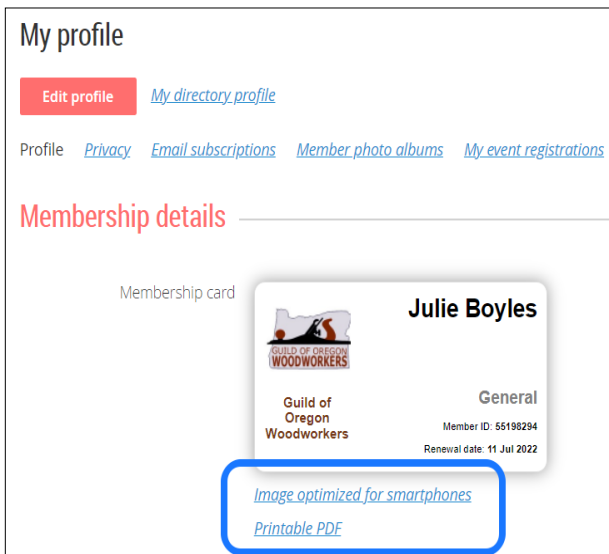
My profile

Edit profile

My directory profile

Profile Privacy Email subscriptions Member photo albums My event registrations

Membership details

Membership card

GUILD OF OREGON WOODWORKERS

Julie Boyles

General

Guild of Oregon Woodworkers

Member ID: 55198294

Renewal date: 11 Jul 2022

Image optimized for smartphones

Printable PDF